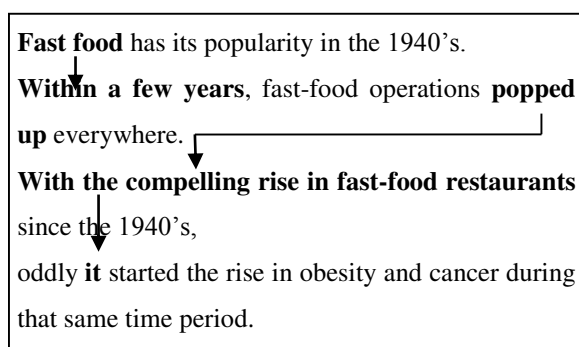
**Fast food** has its popularity in the 1940's.
**Within a few years**, fast-food operations **popped up** everywhere.
**With the compelling rise in fast-food restaurants** since the 1940's,
oddly **it** started the rise in obesity and cancer during that same time period.